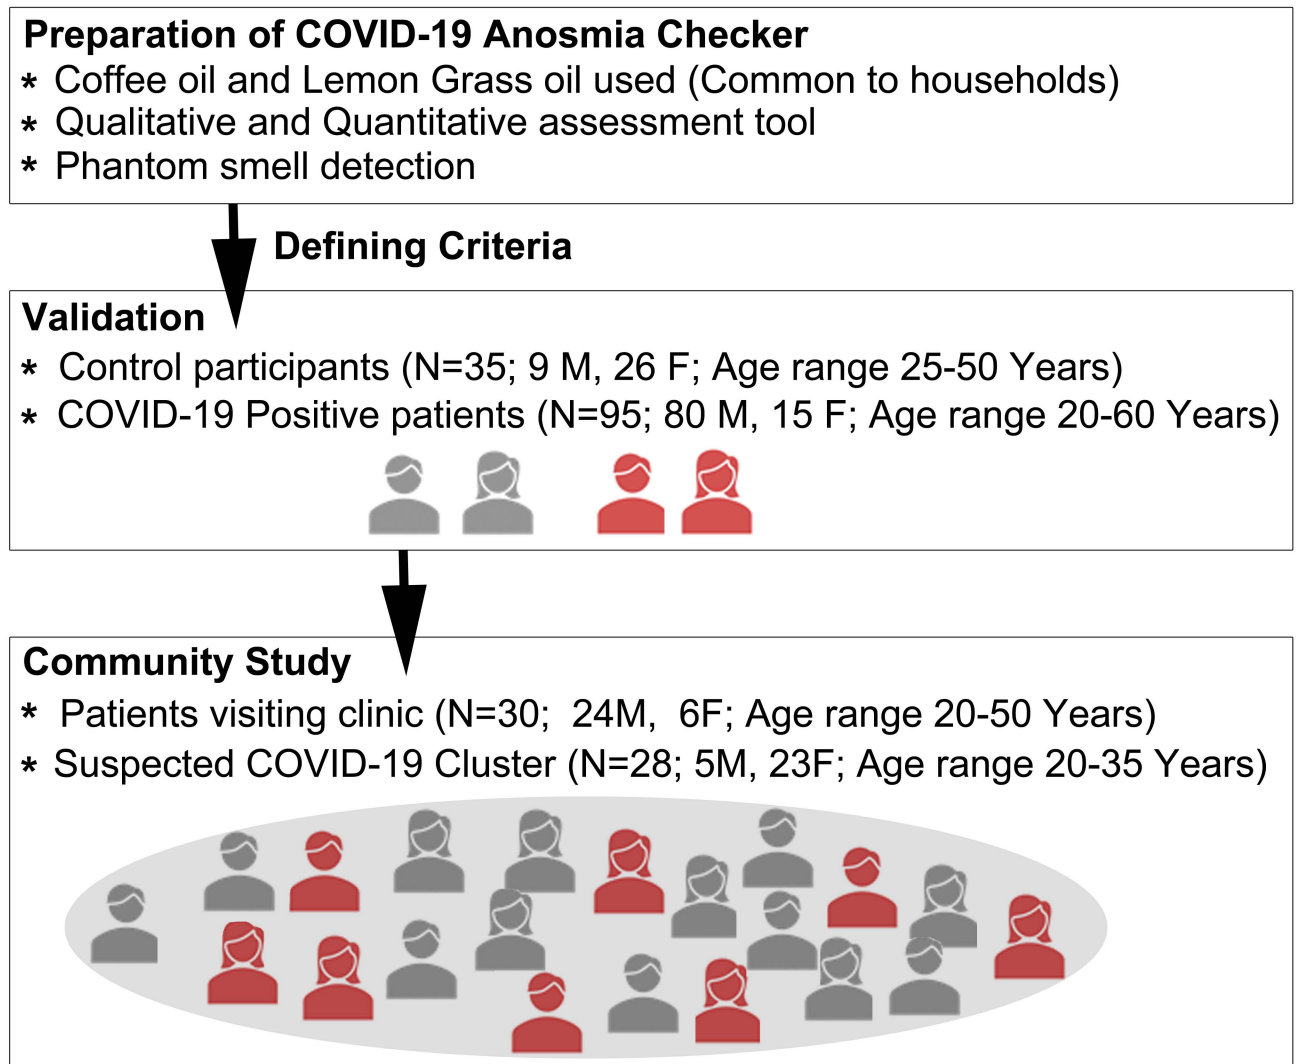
Preparation of COVID-19 Anosmia Checker
* Coffee oil and Lemon Grass oil used (Common to households)
* Qualitative and Quantitative assessment tool
* Phantom smell detection

Defining Criteria

Validation
* Control participants (N=35; 9 M, 26 F; Age range 25-50 Years)
* COVID-19 Positive patients (N=95; 80 M, 15 F; Age range 20-60 Years)

Community Study
* Patients visiting clinic (N=30; 24M, 6F; Age range 20-50 Years)
* Suspected COVID-19 Cluster (N=28; 5M, 23F; Age range 20-35 Years)